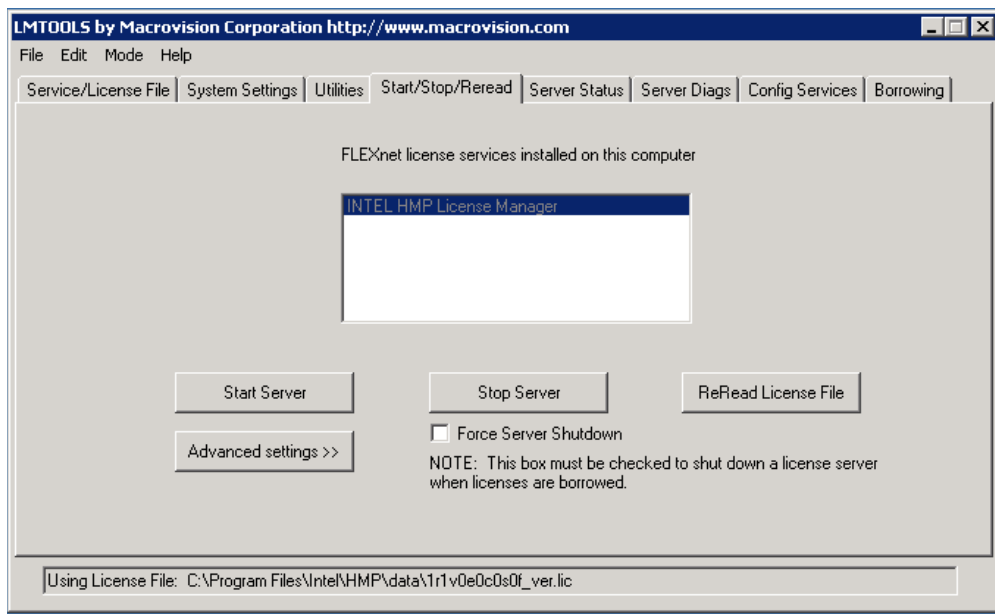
LMTOOLS by Macrovision Corporation http://www.macrovision.com

File Edit Mode Help

Service/License File | System Settings | Utilities | Start/Stop/Reread | Server Status | Server Diags | Config Services | Borrowing

FLEXnet license services installed on this computer

INTEL HMP License Manager

Start Server

Stop Server

ReRead License File

Advanced settings >>

Force Server Shutdown

NOTE: This box must be checked to shut down a license server when licenses are borrowed.

Using License File: C:\Program Files\Intel\HMP\data\1r1v0e0c0s0f_ver.lic